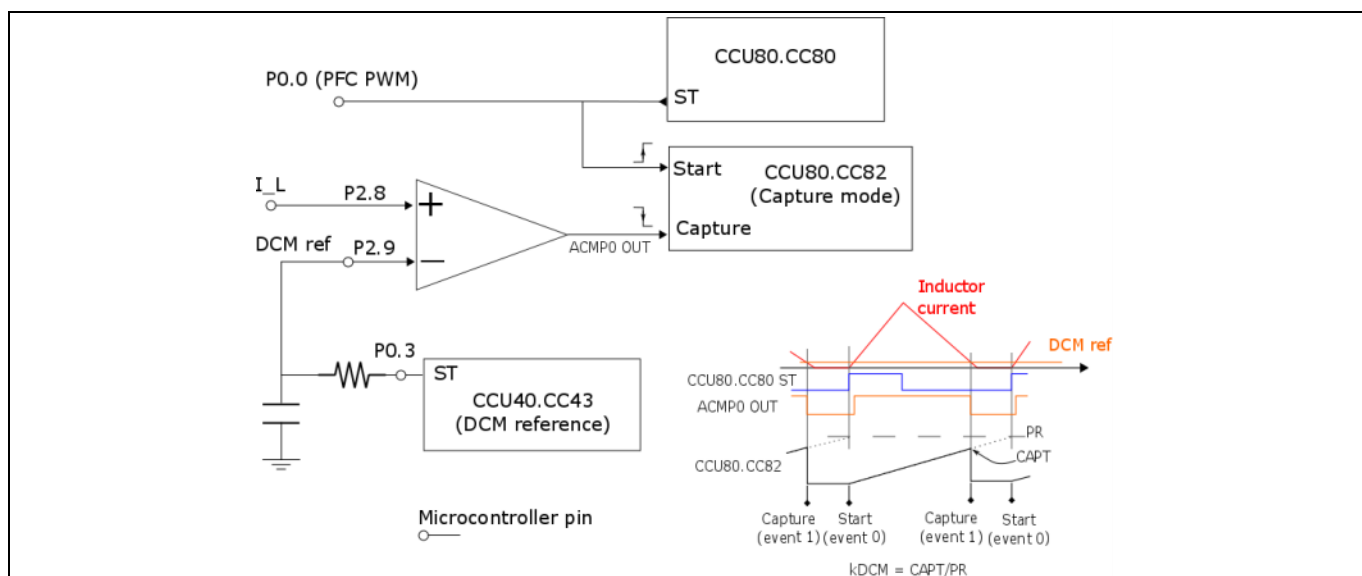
CCU80.CC80

P0.0 (PFC PWM)

ST

Start

CCU80.CC82 (Capture mode)

I_L

P2.8

+

Capture

DCM ref

P2.9

−

ACMP0 OUT

Inductor current

DCM ref

P0.3

ST

CCU40.CC43 (DCM reference)

CCU80.CC80 ST

ACMP0 OUT

PR

CCU80.CC82

CAPT

Microcontroller pin

Capture (event 1)

Start (event 0)

Capture (event 1)

Start (event 0)

kDCM = CAPT/PR